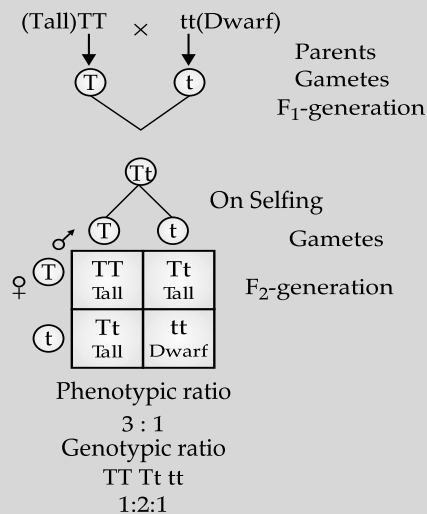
(Tall)TT × tt(Dwarf)

Parents

T t

Gametes

F$_1$-generation

Tt

On Selfing

♂ T t

Gametes

♀ T

| TT Tall | Tt Tall |
|---|---|
| Tt Tall | tt Dwarf |

t

F$_2$-generation

Phenotypic ratio
3 : 1
Genotypic ratio
TT Tt tt
1:2:1